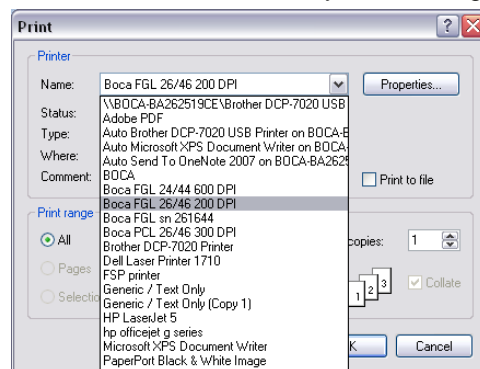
Print

Printer

Name: Boca FGL 26/46 200 DPI

Properties...

Status:
Type:
Where:
Comment:

\\BOCA-BA262519CE\Brother DCP-7020 USB
Adobe PDF
Auto Brother DCP-7020 USB Printer on BOCA-B
Auto Microsoft XPS Document Writer on BOCA-
Auto Send To OneNote 2007 on BOCA-BA2625
BOCA
Boca FGL 24/44 600 DPI
Boca FGL 26/46 200 DPI
Boca FGL sn 261644
Boca PCL 26/46 300 DPI
Brother DCP-7020 Printer
Dell Laser Printer 1710
FSP printer
Generic / Text Only
Generic / Text Only (Copy 1)
HP LaserJet 5
hp officejet g series
Microsoft XPS Document Writer
PaperPort Black & White Image

Print to file

Print range

All
Pages
Selectio

copies: 1

1 2 3

Collate

K

Cancel